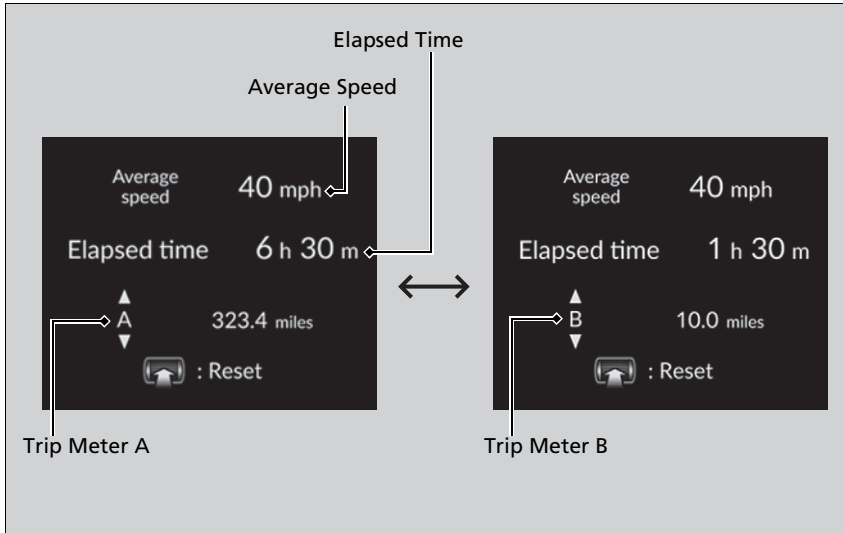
Elapsed Time

Average Speed

Average speed 40 mph

Elapsed time 6 h 30 m

▲
A 323.4 miles
▼

: Reset

Average speed 40 mph

Elapsed time 1 h 30 m

▲
B 10.0 miles
▼

: Reset

Trip Meter A

Trip Meter B